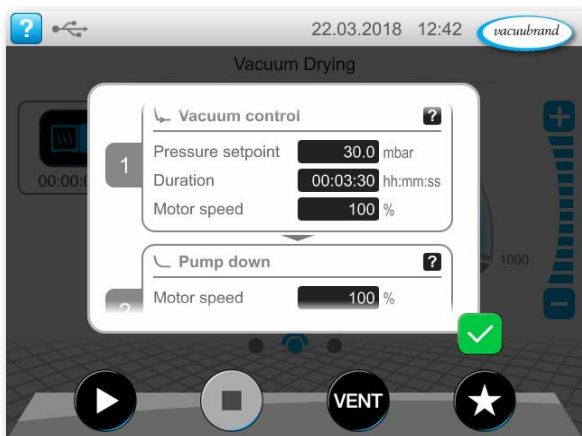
?

22.03.2018 12:42

vacuubrand

Vacuum Drying

00:00:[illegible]

1

Vacuum control

?

Pressure setpoint 30.0 mbar

Duration 00:03:30 hh:mm:ss

Motor speed 100 %

Pump down

?

2

Motor speed 100 %

1000

+

−

VENT